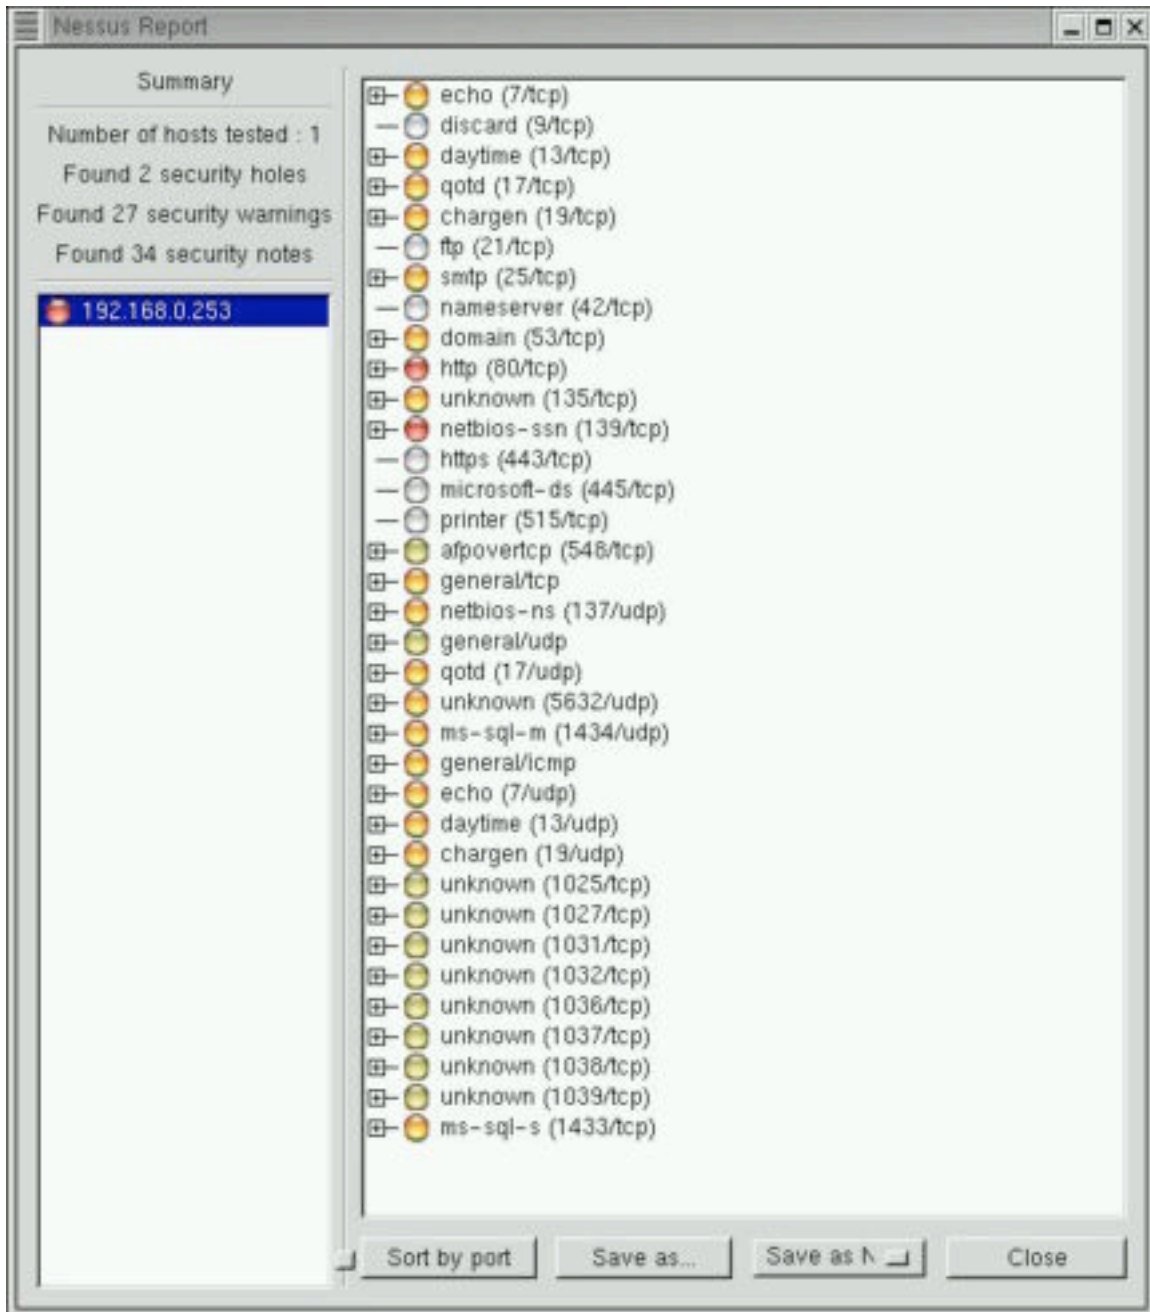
Nessus Report

Summary

Number of hosts tested : 1

Found 2 security holes

Found 27 security warnings

Found 34 security notes

192.168.0.253

echo (7/tcp)
discard (9/tcp)
daytime (13/tcp)
qotd (17/tcp)
chargen (19/tcp)
ftp (21/tcp)
smtp (25/tcp)
nameserver (42/tcp)
domain (53/tcp)
http (80/tcp)
unknown (135/tcp)
netbios-ssn (139/tcp)
https (443/tcp)
microsoft-ds (445/tcp)
printer (515/tcp)
afpovertcp (548/tcp)
general/tcp
netbios-ns (137/udp)
general/udp
qotd (17/udp)
unknown (5632/udp)
ms-sql-m (1434/udp)
general/icmp
echo (7/udp)
daytime (13/udp)
chargen (19/udp)
unknown (1025/tcp)
unknown (1027/tcp)
unknown (1031/tcp)
unknown (1032/tcp)
unknown (1036/tcp)
unknown (1037/tcp)
unknown (1038/tcp)
unknown (1039/tcp)
ms-sql-s (1433/tcp)

Sort by port
Save as...
Save as N
Close